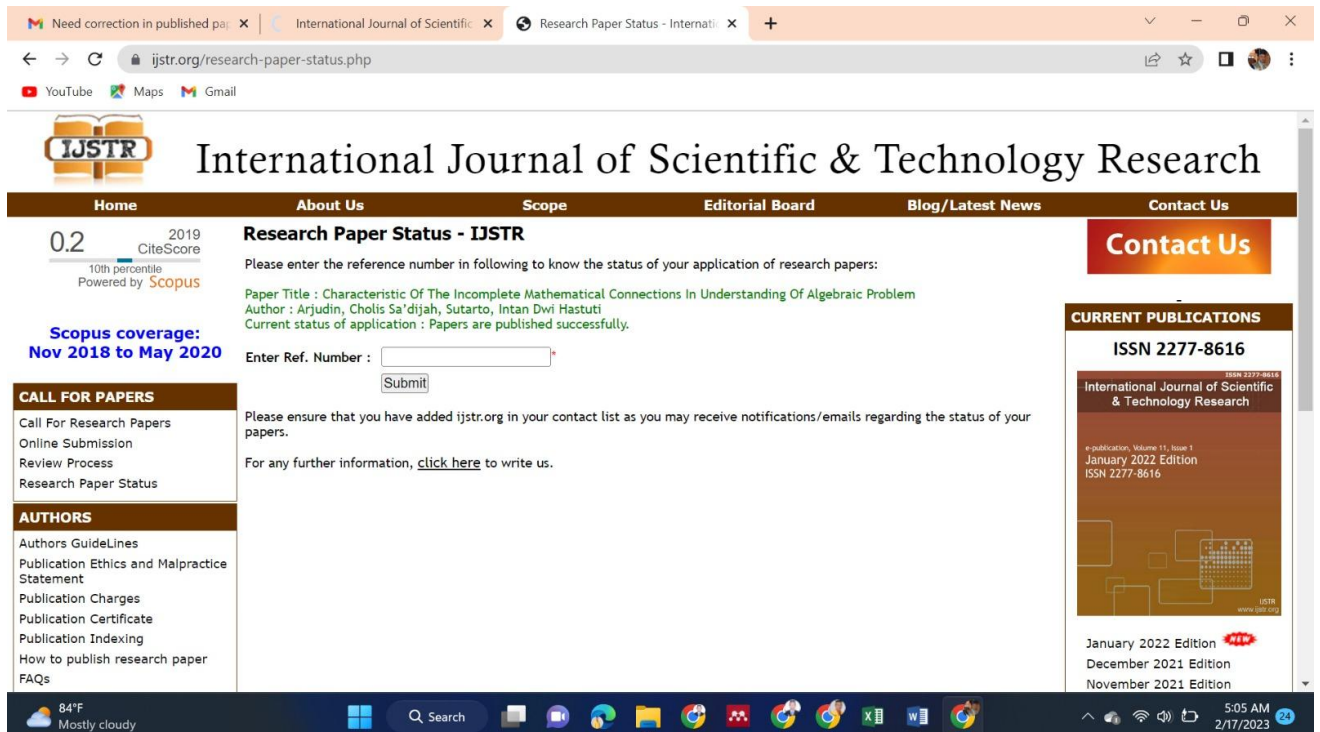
Need correction in published pap ×
International Journal of Scientific ×
Research Paper Status - Internati ×
+

ijstr.org/research-paper-status.php

YouTube Maps Gmail

IJSTR

International Journal of Scientific & Technology Research

Home | About Us | Scope | Editorial Board | Blog/Latest News | Contact Us

0.2 2019 CiteScore
10th percentile
Powered by Scopus

Scopus coverage:
Nov 2018 to May 2020

CALL FOR PAPERS
Call For Research Papers
Online Submission
Review Process
Research Paper Status

AUTHORS
Authors GuideLines
Publication Ethics and Malpractice Statement
Publication Charges
Publication Certificate
Publication Indexing
How to publish research paper
FAQs

Research Paper Status - IJSTR

Please enter the reference number in following to know the status of your application of research papers:

Paper Title : Characteristic Of The Incomplete Mathematical Connections In Understanding Of Algebraic Problem
Author : Arjudin, Cholis Sa'dijah, Sutarto, Intan Dwi Hastuti
Current status of application : Papers are published successfully.

Enter Ref. Number : *
Submit

Please ensure that you have added ijstr.org in your contact list as you may receive notifications/emails regarding the status of your papers.

For any further information, click here to write us.

Contact Us

CURRENT PUBLICATIONS
ISSN 2277-8616

ISSN 2277-8616
International Journal of Scientific & Technology Research
e-publication, Volume 11, Issue 1
January 2022 Edition
ISSN 2277-8616
IJSTR
www.ijstr.org

January 2022 Edition NEW
December 2021 Edition
November 2021 Edition

84°F
Mostly cloudy
Search
5:05 AM
2/17/2023
24